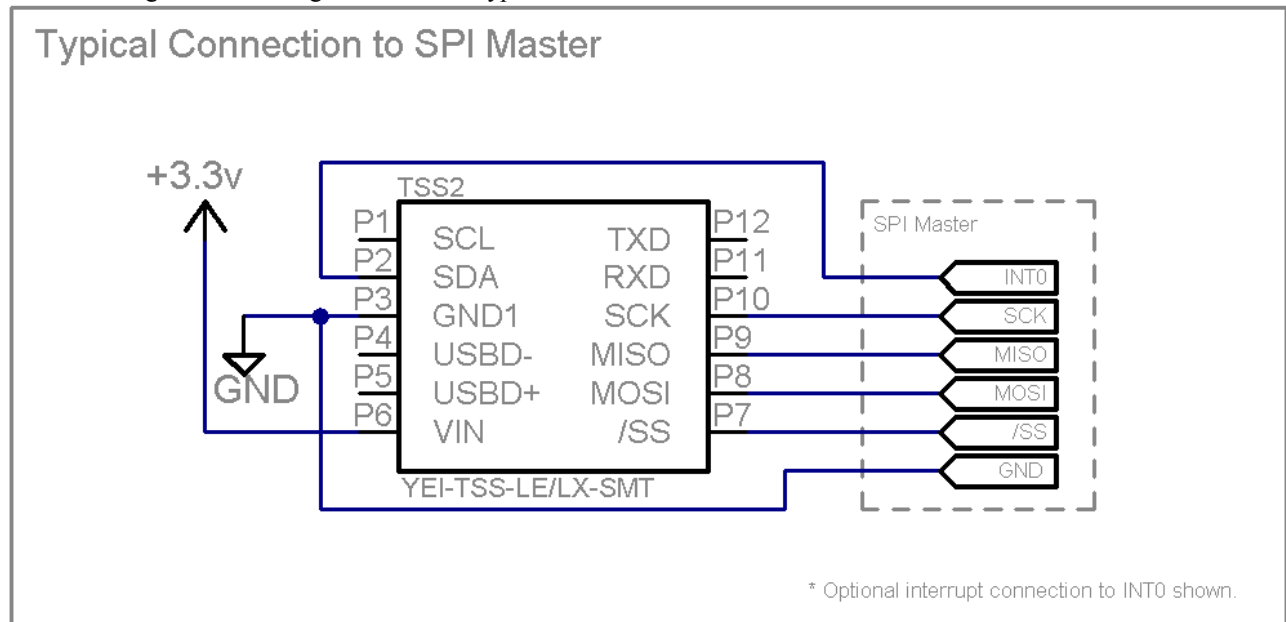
Typical Connection to SPI Master

+3.3v

GND

TSS2

P1 SCL
P2 SDA
P3 GND1
P4 USBD-
P5 USBD+
P6 VIN

TXD P12
RXD P11
SCK P10
MISO P9
MOSI P8
/SS P7

YEI-TSS-LE/LX-SMT

SPI Master

INT0
SCK
MISO
MOSI
/SS
GND

* Optional interrupt connection to INT0 shown.